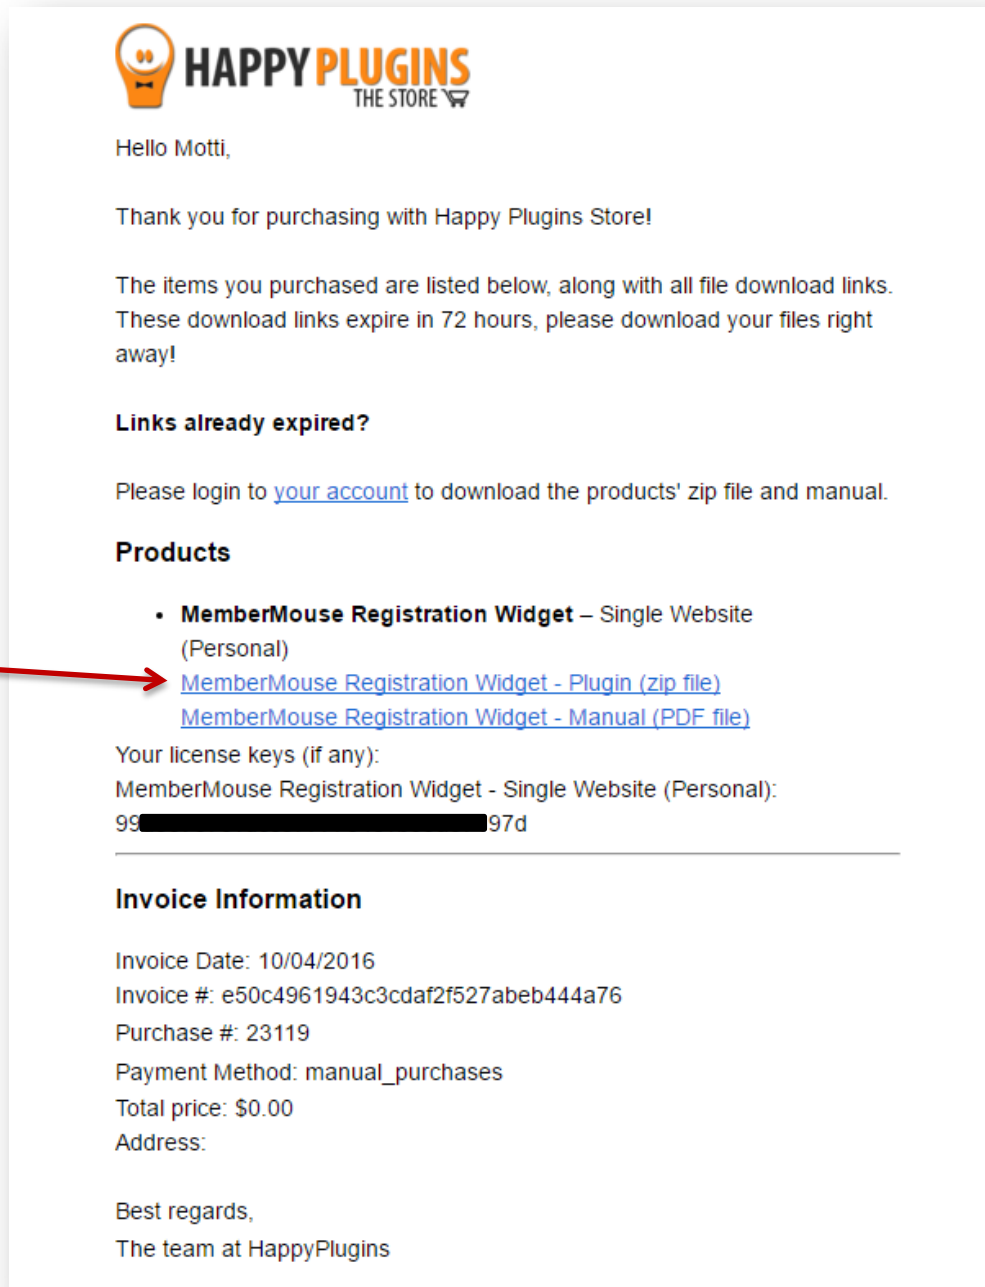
HAPPY PLUGINS
THE STORE

Hello Motti,

Thank you for purchasing with Happy Plugins Store!

The items you purchased are listed below, along with all file download links. These download links expire in 72 hours, please download your files right away!

**Links already expired?**

Please login to your account to download the products' zip file and manual.

**Products**

- **MemberMouse Registration Widget** – Single Website (Personal)
MemberMouse Registration Widget - Plugin (zip file)
MemberMouse Registration Widget - Manual (PDF file)

Your license keys (if any):
MemberMouse Registration Widget - Single Website (Personal):
99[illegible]97d

**Invoice Information**

Invoice Date: 10/04/2016
Invoice #: e50c4961943c3cdaf2f527abeb444a76
Purchase #: 23119
Payment Method: manual_purchases
Total price: $0.00
Address:

Best regards,
The team at HappyPlugins